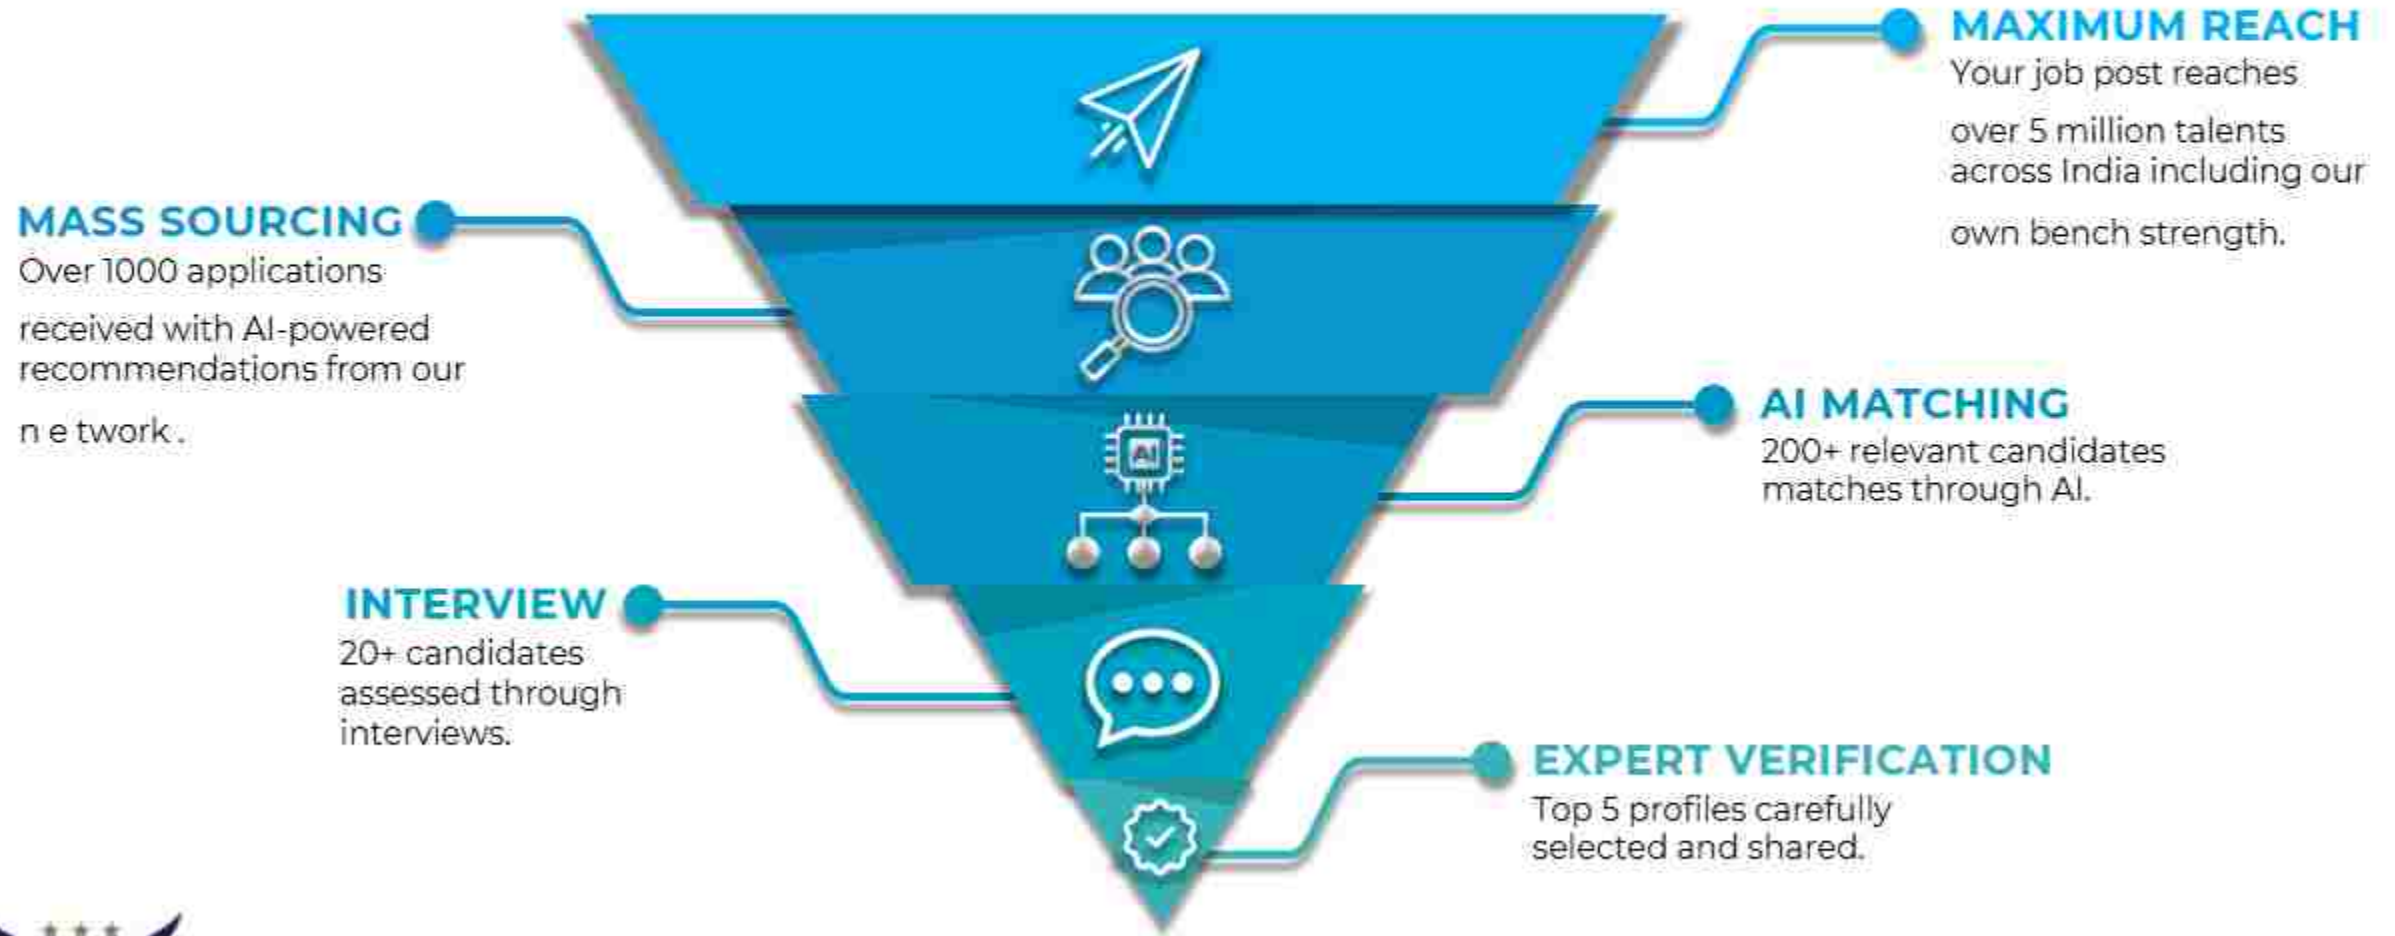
MAXIMUM REACH
Your job post reaches over 5 million talents across India including our own bench strength.

MASS SOURCING
Over 1000 applications received with AI-powered recommendations from our n e twork .

AI

AI MATCHING
200+ relevant candidates matches through AI.

INTERVIEW
20+ candidates assessed through interviews.

EXPERT VERIFICATION
Top 5 profiles carefully selected and shared.